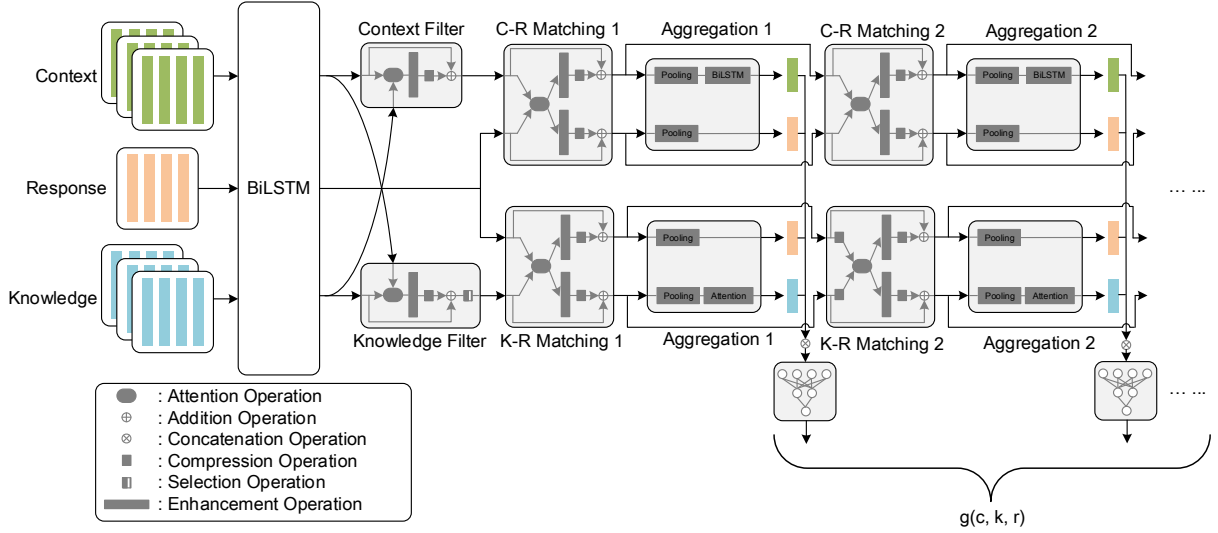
Context

Response

Knowledge

BiLSTM

Context Filter

Knowledge Filter

C-R Matching 1

K-R Matching 1

Aggregation 1

Pooling

BiLSTM

Pooling

Pooling

Pooling

Attention

Aggregation 1

C-R Matching 2

K-R Matching 2

Aggregation 2

Pooling

BiLSTM

Pooling

Pooling

Pooling

Attention

Aggregation 2

… …

… …

: Attention Operation

: Addition Operation

: Concatenation Operation

: Compression Operation

: Selection Operation

: Enhancement Operation

g(c, k, r)